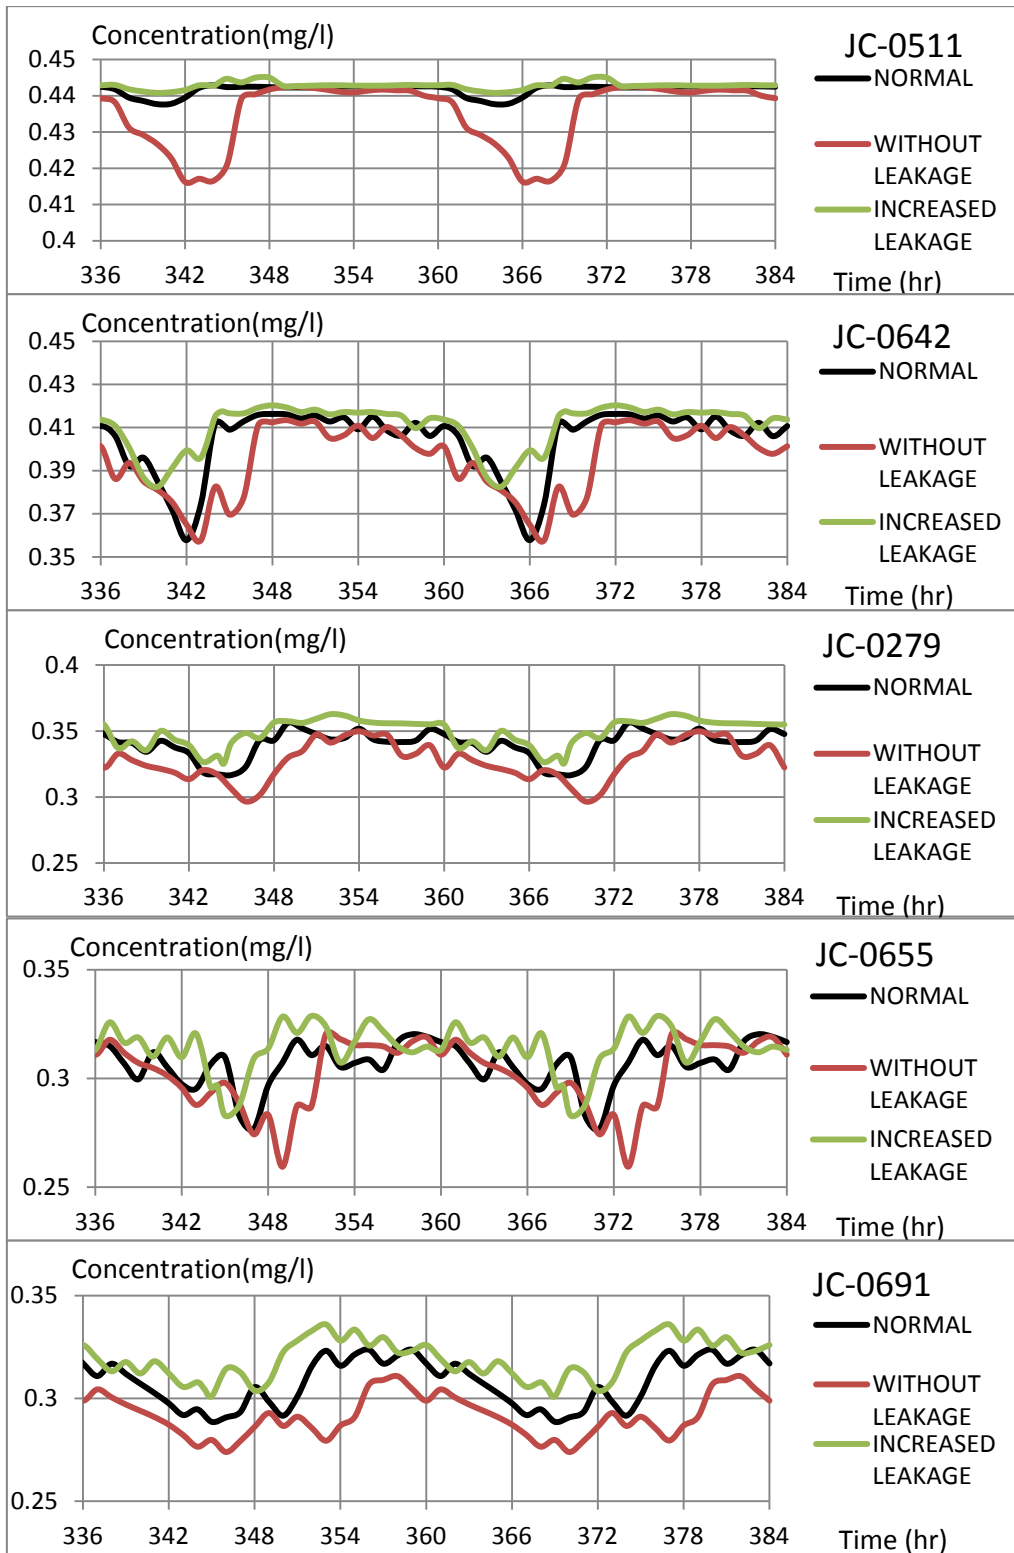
Concentration(mg/l)
0.45
0.44
0.43
0.42
0.41
0.4
336 342 348 354 360 366 372 378 384
JC-0511
NORMAL
WITHOUT LEAKAGE
INCREASED LEAKAGE
Time (hr)

Concentration(mg/l)
0.45
0.43
0.41
0.39
0.37
0.35
336 342 348 354 360 366 372 378 384
JC-0642
NORMAL
WITHOUT LEAKAGE
INCREASED LEAKAGE
Time (hr)

Concentration(mg/l)
0.4
0.35
0.3
0.25
336 342 348 354 360 366 372 378 384
JC-0279
NORMAL
WITHOUT LEAKAGE
INCREASED LEAKAGE
Time (hr)

Concentration(mg/l)
0.35
0.3
0.25
336 342 348 354 360 366 372 378 384
JC-0655
NORMAL
WITHOUT LEAKAGE
INCREASED LEAKAGE
Time (hr)

Concentration(mg/l)
0.35
0.3
0.25
336 342 348 354 360 366 372 378 384
JC-0691
NORMAL
WITHOUT LEAKAGE
INCREASED LEAKAGE
Time (hr)